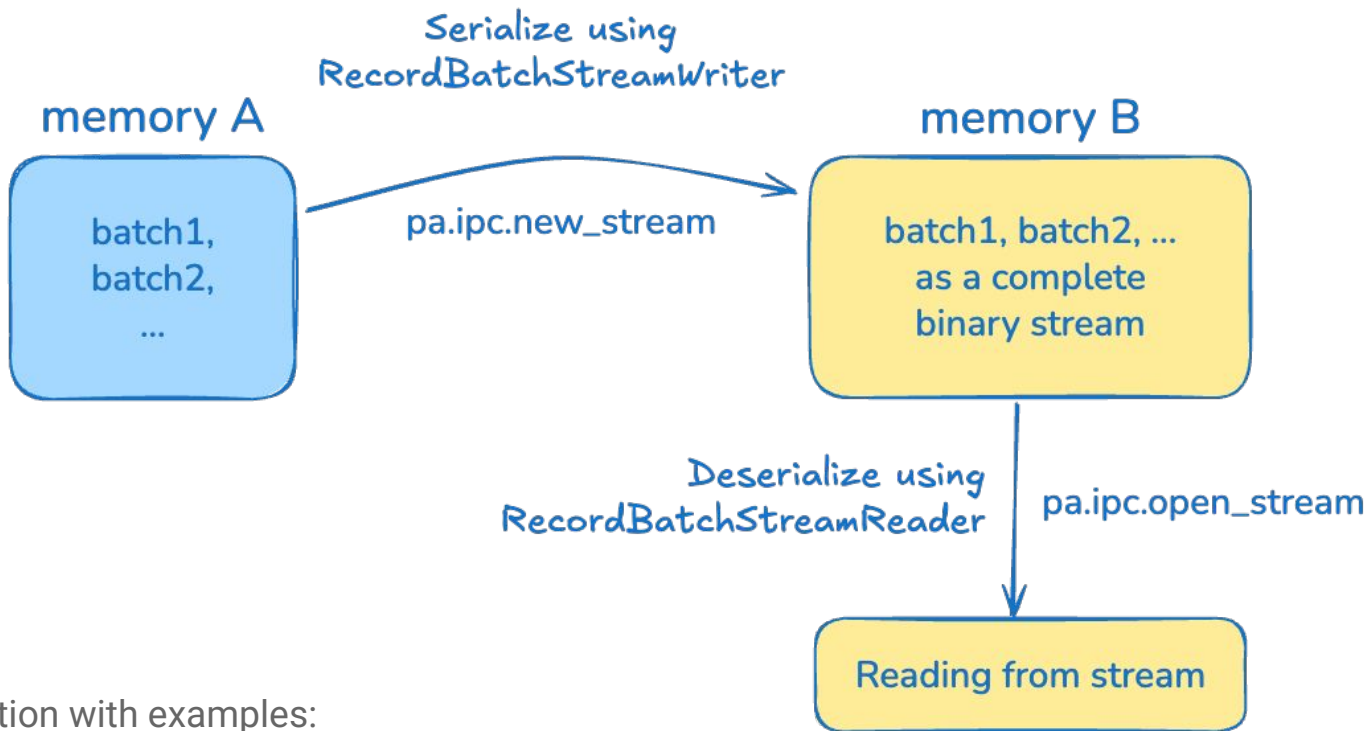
Serialize using RecordBatchStreamWriter

memory A

batch1,
batch2,
...

pa.ipc.new_stream

memory B

batch1, batch2, ...
as a complete
binary stream

Deserialize using RecordBatchStreamReader

pa.ipc.open_stream

Reading from stream

tion with examples: